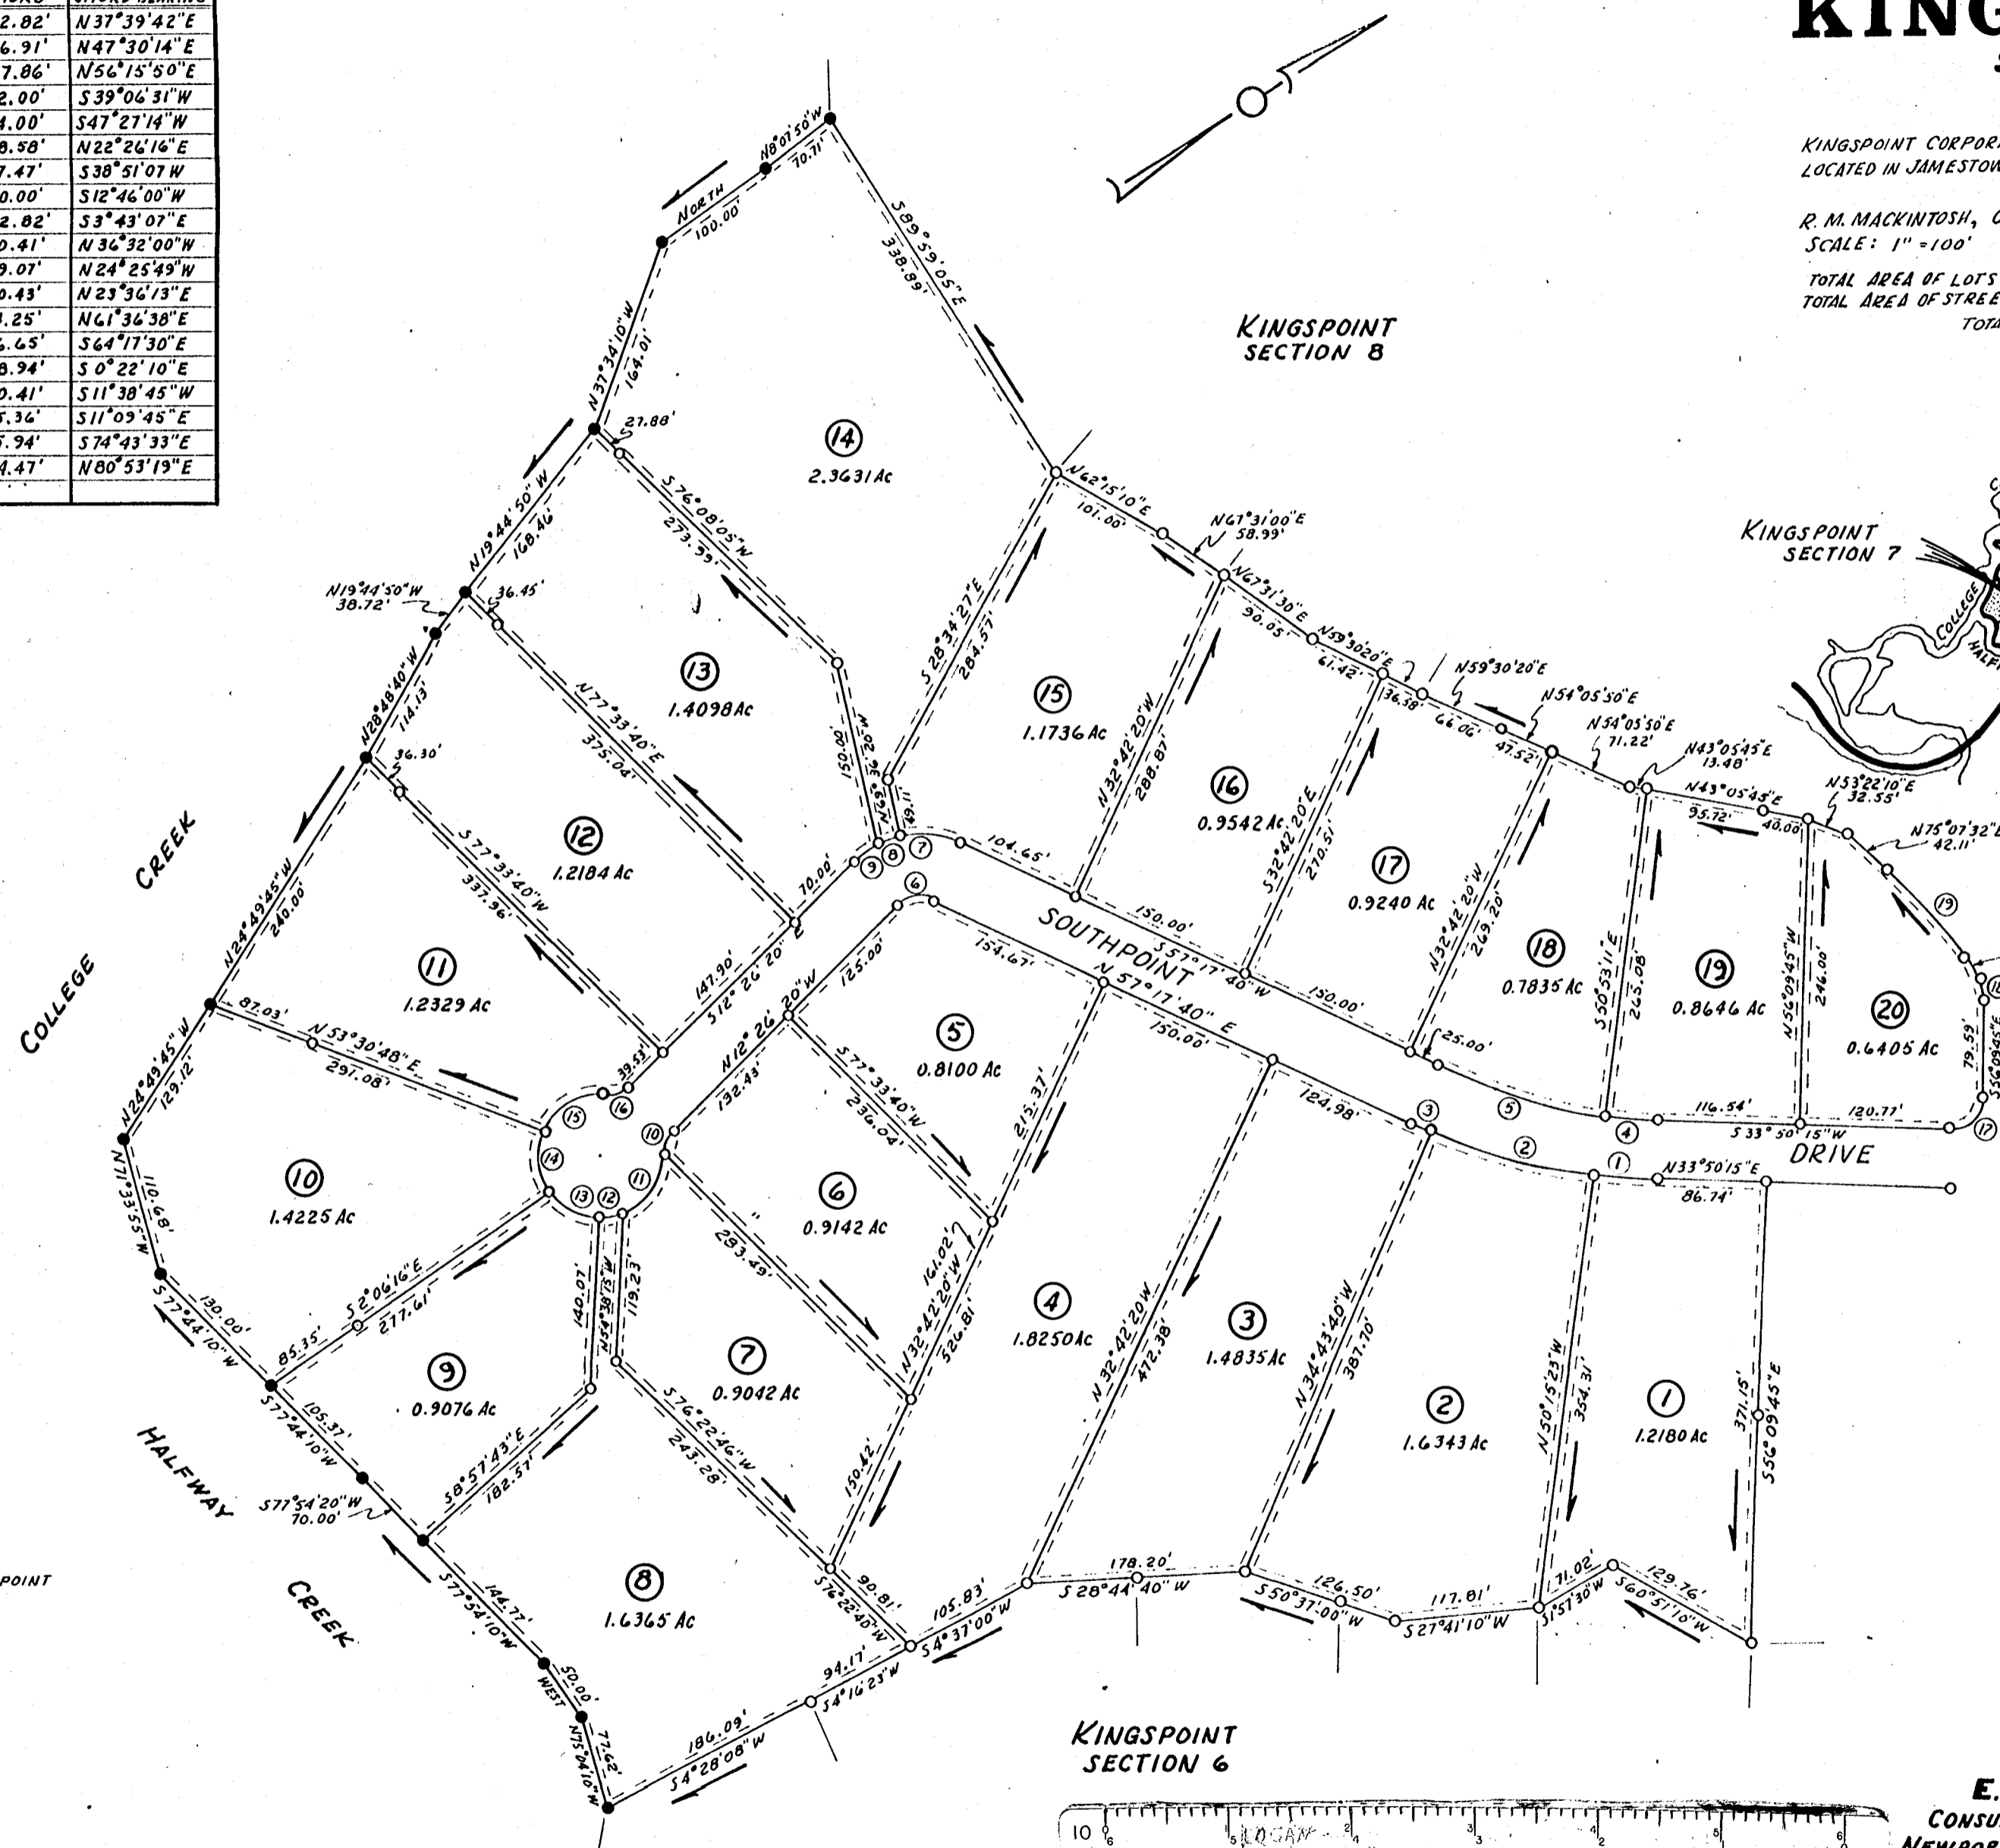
| 2.82' | N37°39'42"E |
|---|---|
| 6.91' | N47°30'14"E |
| 7.86' | N56°15'50"E |
| 2.00' | S39°06'31"W |
| 4.00' | S47°27'14"W |
| 8.58' | N22°26'16"E |
| 7.47' | S38°51'07W |
| 0.00' | S12°46'00"W |
| 2.82' | S3°43'07"E |
| 0.41' | N36°32'00"W |
| 9.07' | N24°25'49"W |
| 0.43' | N23°36'13"E |
| .25' | N61°36'38"E |
| 6.65' | S64°17'30"E |
| 8.94' | S0°22'10"E |
| 0.41' | S11°38'45"W |
| 5.36' | S11°09'45"E |
| 5.94' | S74°43'33"E |
| 4.47' | N80°53'19"E |

KING

KINGSPOINT CORPOR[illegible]
LOCATED IN JAMESTOW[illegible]

R. M. MACKINTOSH, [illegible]
SCALE: 1" = 100'

TOTAL AREA OF LOTS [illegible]
TOTAL AREA OF STREE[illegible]
TOTA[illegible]

KINGSPOINT SECTION 8

KINGSPOINT SECTION 7

KINGSPOINT SECTION 6

COLLEGE CREEK

HALFWAY CREEK

SOUTHPOINT DRIVE

POINT

NORTH 100.00'
N8°07'50"W 70.71'
S89°59'05"E 338.89'
N37°34'10"W 164.01'
27.88'
S76°08'05"W 273.39'
N19°44'50"W 168.46'
N19°44'50"W 38.72'
36.45'
N28°48'40"W 114.13'
36.30'
N24°49'45"W 240.00'
N24°49'45"W 129.12'
N71°33'55"W 110.68'
S77°44'10"W 130.00'
S77°44'10"W 105.37'
S77°54'20"W 70.00'
S77°54'10"W 144.72'
WEST 50.00'
N75°04'10"W 77.62'
S4°28'08"W 186.09'
S4°16'23"W 94.17'
S4°37'00"W 105.83'
S28°44'40"W 178.20'
S50°37'00"W 126.50'
S27°41'10"W 117.81'
S1°57'30"W 71.02'
S60°51'10"W 129.76'
S56°09'45"E 371.15'
N50°15'23"W 354.31'
N33°50'15"E 86.74'
N34°43'40"W 387.70'
N32°42'20"W 472.38'
N32°42'20"W 526.81' 161.02'
N62°15'10"E 101.00'
N67°31'00"E 58.99'
N67°31'30"E 90.05'
N59°30'20"E 61.42'
N59°30'20"E 36.38' 66.06' 47.52'
N54°05'50"E
N54°05'50"E 71.22'
N43°05'45"E 13.48'
N43°05'45"E 95.72' 40.00'
N53°22'10"E 32.55'
N75°07'32"E 42.11'
S28°34'27"E 284.57'
N32°42'20"W 288.87'
S32°42'20"E 270.51'
N32°42'20"W 269.20'
S50°53'11"E 265.08'
N56°09'45"W 246.00'
79.59'
S56°09'45"E
120.77'
S33°50'15"W 116.54'
25.00'
150.00' S57°17'40"W 150.00'
N57°17'40"E 150.00' 124.98'
154.67'
104.65'
N53°36'20"W 150.00' 19.11'
N77°33'40"E 375.04'
S77°33'40"W 337.96'
70.00'
S12°26'20"E 147.90'
39.53'
N12°26'20"W 132.43'
125.00'
S77°33'40"W 236.04'
215.37'
87.03' N53°30'48"E 297.08'
S2°06'16"E 277.61' 85.35'
S8°57'43"E 182.57'
140.07' N54°38'13"W 119.23'
293.49'
S76°22'46"W 243.28'
150.42'
S76°22'40"W 90.81'

14 2.3631 Ac
13 1.4098 Ac
12 1.2184 Ac
11 1.2329 Ac
10 1.4225 Ac
9 0.9076 Ac
8 1.6365 Ac
7 0.9042 Ac
6 0.9142 Ac
5 0.8100 Ac
4 1.8250 Ac
3 1.4835 Ac
2 1.6343 Ac
1 1.2180 Ac
15 1.1736 Ac
16 0.9542 Ac
17 0.9240 Ac
18 0.7835 Ac
19 0.8646 Ac
20 0.6405 Ac

1 2 3 4 5 6 7 8 9 10 11 12 13 14 15 16 17 18 19

E.
CONSU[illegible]
NEWPOR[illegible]

10 6 5 LOGAN 4 3 2 1